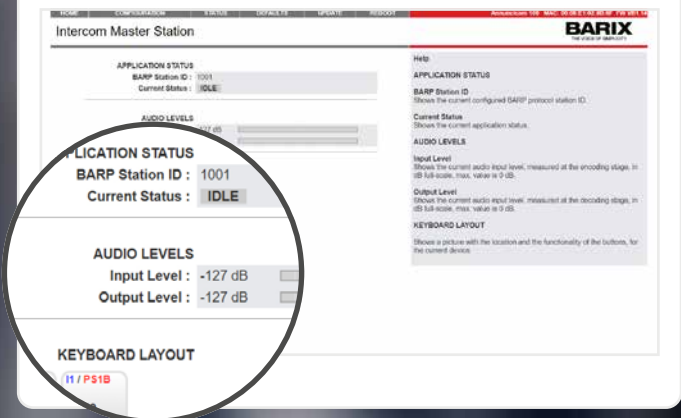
HOME CONFIGURATION STATUS DEFAULTS UPDATE REBOOT Annuncicom 100 MAC: 00:08:E1:02:4D:5F FW: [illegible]

Intercom Master Station

BARIX
THE VOICE OF SIMPLICITY

APPLICATION STATUS
BARP Station ID : 1001
Current Status : IDLE

AUDIO LEVELS
-127 dB

Help

APPLICATION STATUS

BARP Station ID
Shows the current configured BARP protocol station ID.

Current Status
Shows the current application status.

AUDIO LEVELS

Input Level
Shows the current audio input level, measured at the encoding stage, in dB full-scale, max. value is 0 dB.

Output Level
Shows the current audio input level, measured at the decoding stage, in dB full-scale, max. value is 0 dB.

KEYBOARD LAYOUT

Shows a picture with the location and the functionality of the buttons, for the current device.

PLICATION STATUS
BARP Station ID : 1001
Current Status : IDLE

AUDIO LEVELS
Input Level : -127 dB
Output Level : -127 dB

KEYBOARD LAYOUT

I1 / PS1B